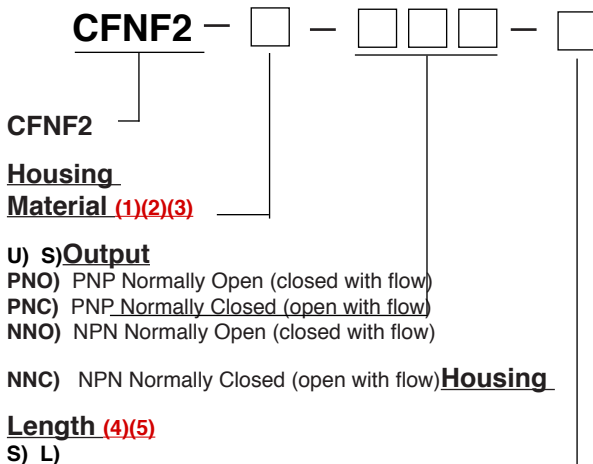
CFNF2 – □ – □□□ – □

CFNF2

Housing Material (1)(2)(3)

U) S)Output
PNO) PNP Normally Open (closed with flow)
PNC) PNP Normally Closed (open with flow)
NNO) NPN Normally Open (closed with flow)

NNC) NPN Normally Closed (open with flow)Housing

Length (4)(5)
S) L)